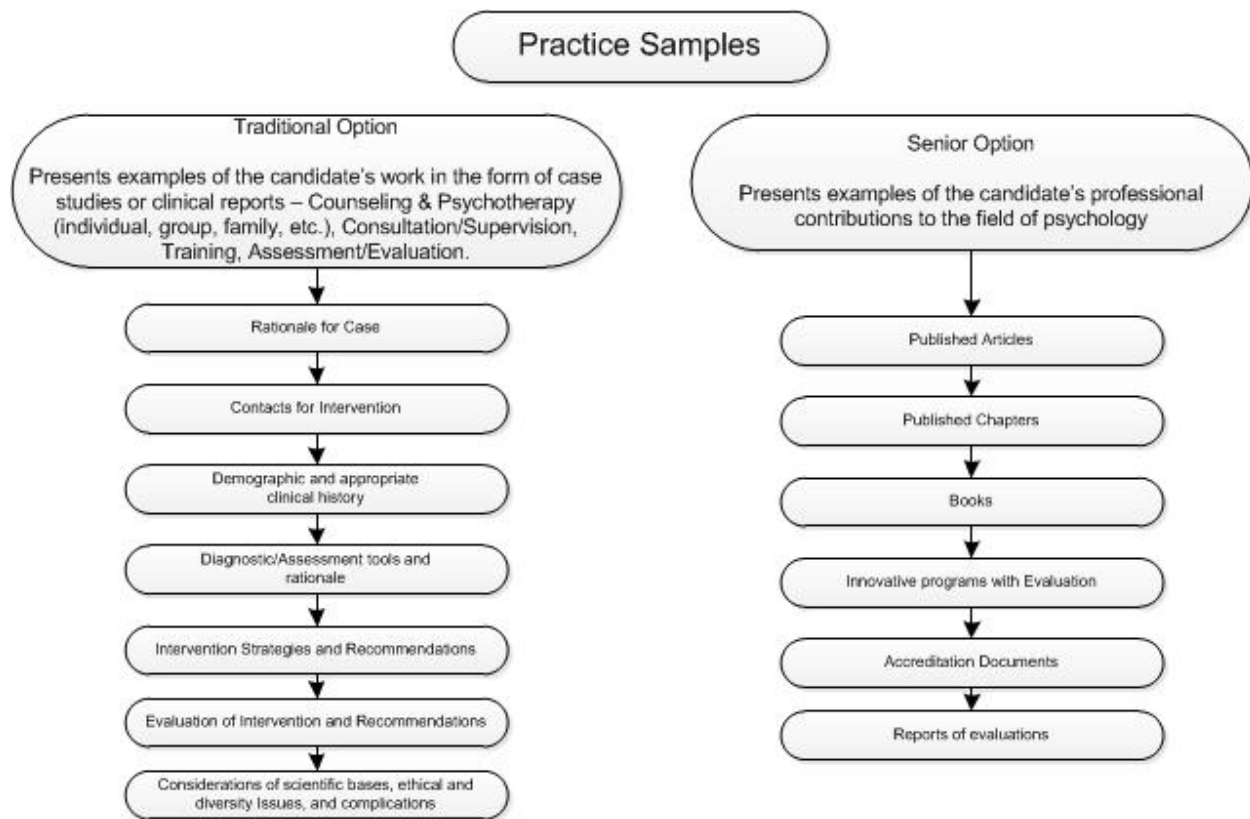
Practice Samples

Traditional Option

Presents examples of the candidate's work in the form of case studies or clinical reports – Counseling & Psychotherapy (individual, group, family, etc.), Consultation/Supervision, Training, Assessment/Evaluation.

Rationale for Case

Contacts for Intervention

Demographic and appropriate clinical history

Diagnostic/Assessment tools and rationale

Intervention Strategies and Recommendations

Evaluation of Intervention and Recommendations

Considerations of scientific bases, ethical and diversity Issues, and complications

Senior Option

Presents examples of the candidate's professional contributions to the field of psychology

Published Articles

Published Chapters

Books

Innovative programs with Evaluation

Accreditation Documents

Reports of evaluations